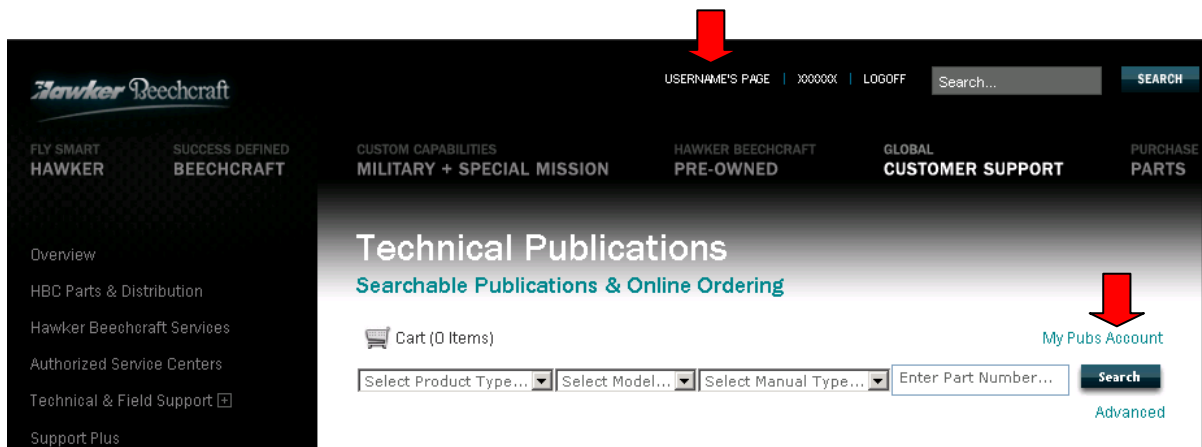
Hawker Beechcraft

USERNAME'S PAGE | XXXXXX | LOGOFF

Search...

SEARCH

FLY SMART
HAWKER

SUCCESS DEFINED
BEECHCRAFT

CUSTOM CAPABILITIES
MILITARY + SPECIAL MISSION

HAWKER BEECHCRAFT
PRE-OWNED

GLOBAL
CUSTOMER SUPPORT

PURCHASE
PARTS

Overview

HBC Parts & Distribution

Hawker Beechcraft Services

Authorized Service Centers

Technical & Field Support +

Support Plus

Technical Publications

Searchable Publications & Online Ordering

Cart (0 Items)

My Pubs Account

Select Product Type...

Select Model...

Select Manual Type...

Enter Part Number...

Search

Advanced